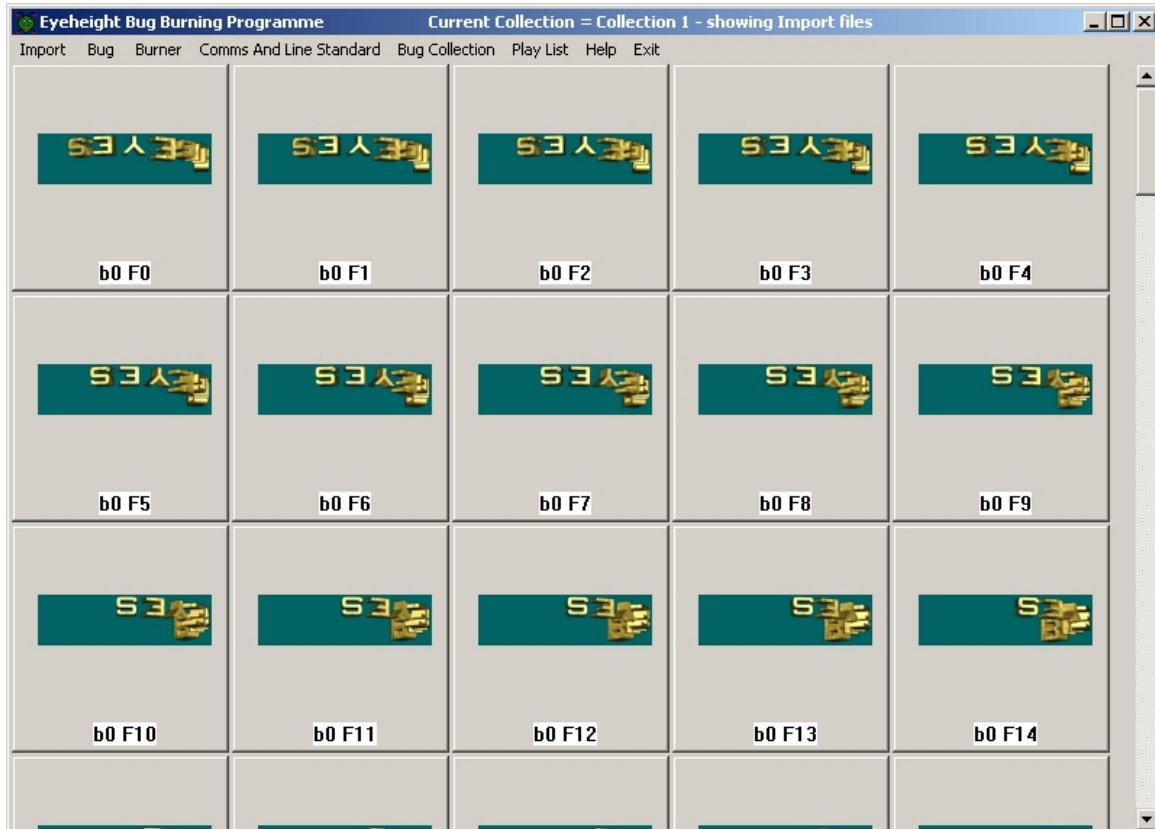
Eyeheight Bug Burning Programme Current Collection = Collection 1 - showing Import files

Import Bug Burner Comms And Line Standard Bug Collection Play List Help Exit

b0 F0 b0 F1 b0 F2 b0 F3 b0 F4

b0 F5 b0 F6 b0 F7 b0 F8 b0 F9

b0 F10 b0 F11 b0 F12 b0 F13 b0 F14